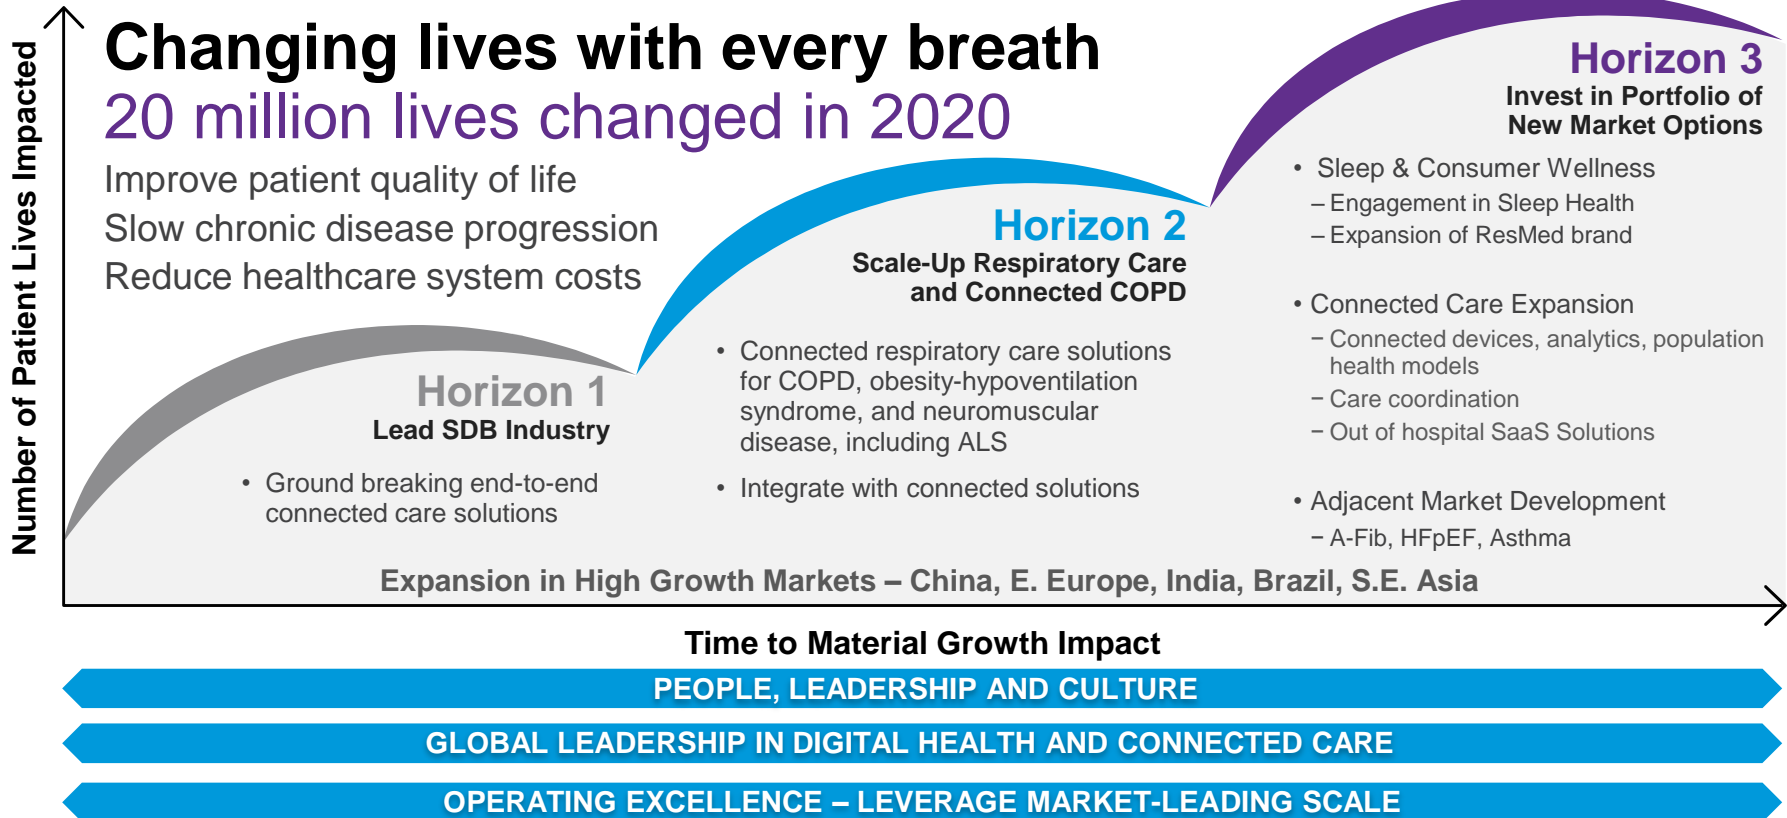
Number of Patient Lives Impacted

Changing lives with every breath

20 million lives changed in 2020

Improve patient quality of life
Slow chronic disease progression
Reduce healthcare system costs

Horizon 1
Lead SDB Industry

• Ground breaking end-to-end connected care solutions

Horizon 2
Scale-Up Respiratory Care and Connected COPD

• Connected respiratory care solutions for COPD, obesity-hypoventilation syndrome, and neuromuscular disease, including ALS
• Integrate with connected solutions

Horizon 3
Invest in Portfolio of New Market Options

• Sleep & Consumer Wellness
– Engagement in Sleep Health
– Expansion of ResMed brand

• Connected Care Expansion
– Connected devices, analytics, population health models
– Care coordination
– Out of hospital SaaS Solutions

• Adjacent Market Development
– A-Fib, HFpEF, Asthma

Expansion in High Growth Markets – China, E. Europe, India, Brazil, S.E. Asia

Time to Material Growth Impact

PEOPLE, LEADERSHIP AND CULTURE

GLOBAL LEADERSHIP IN DIGITAL HEALTH AND CONNECTED CARE

OPERATING EXCELLENCE – LEVERAGE MARKET-LEADING SCALE